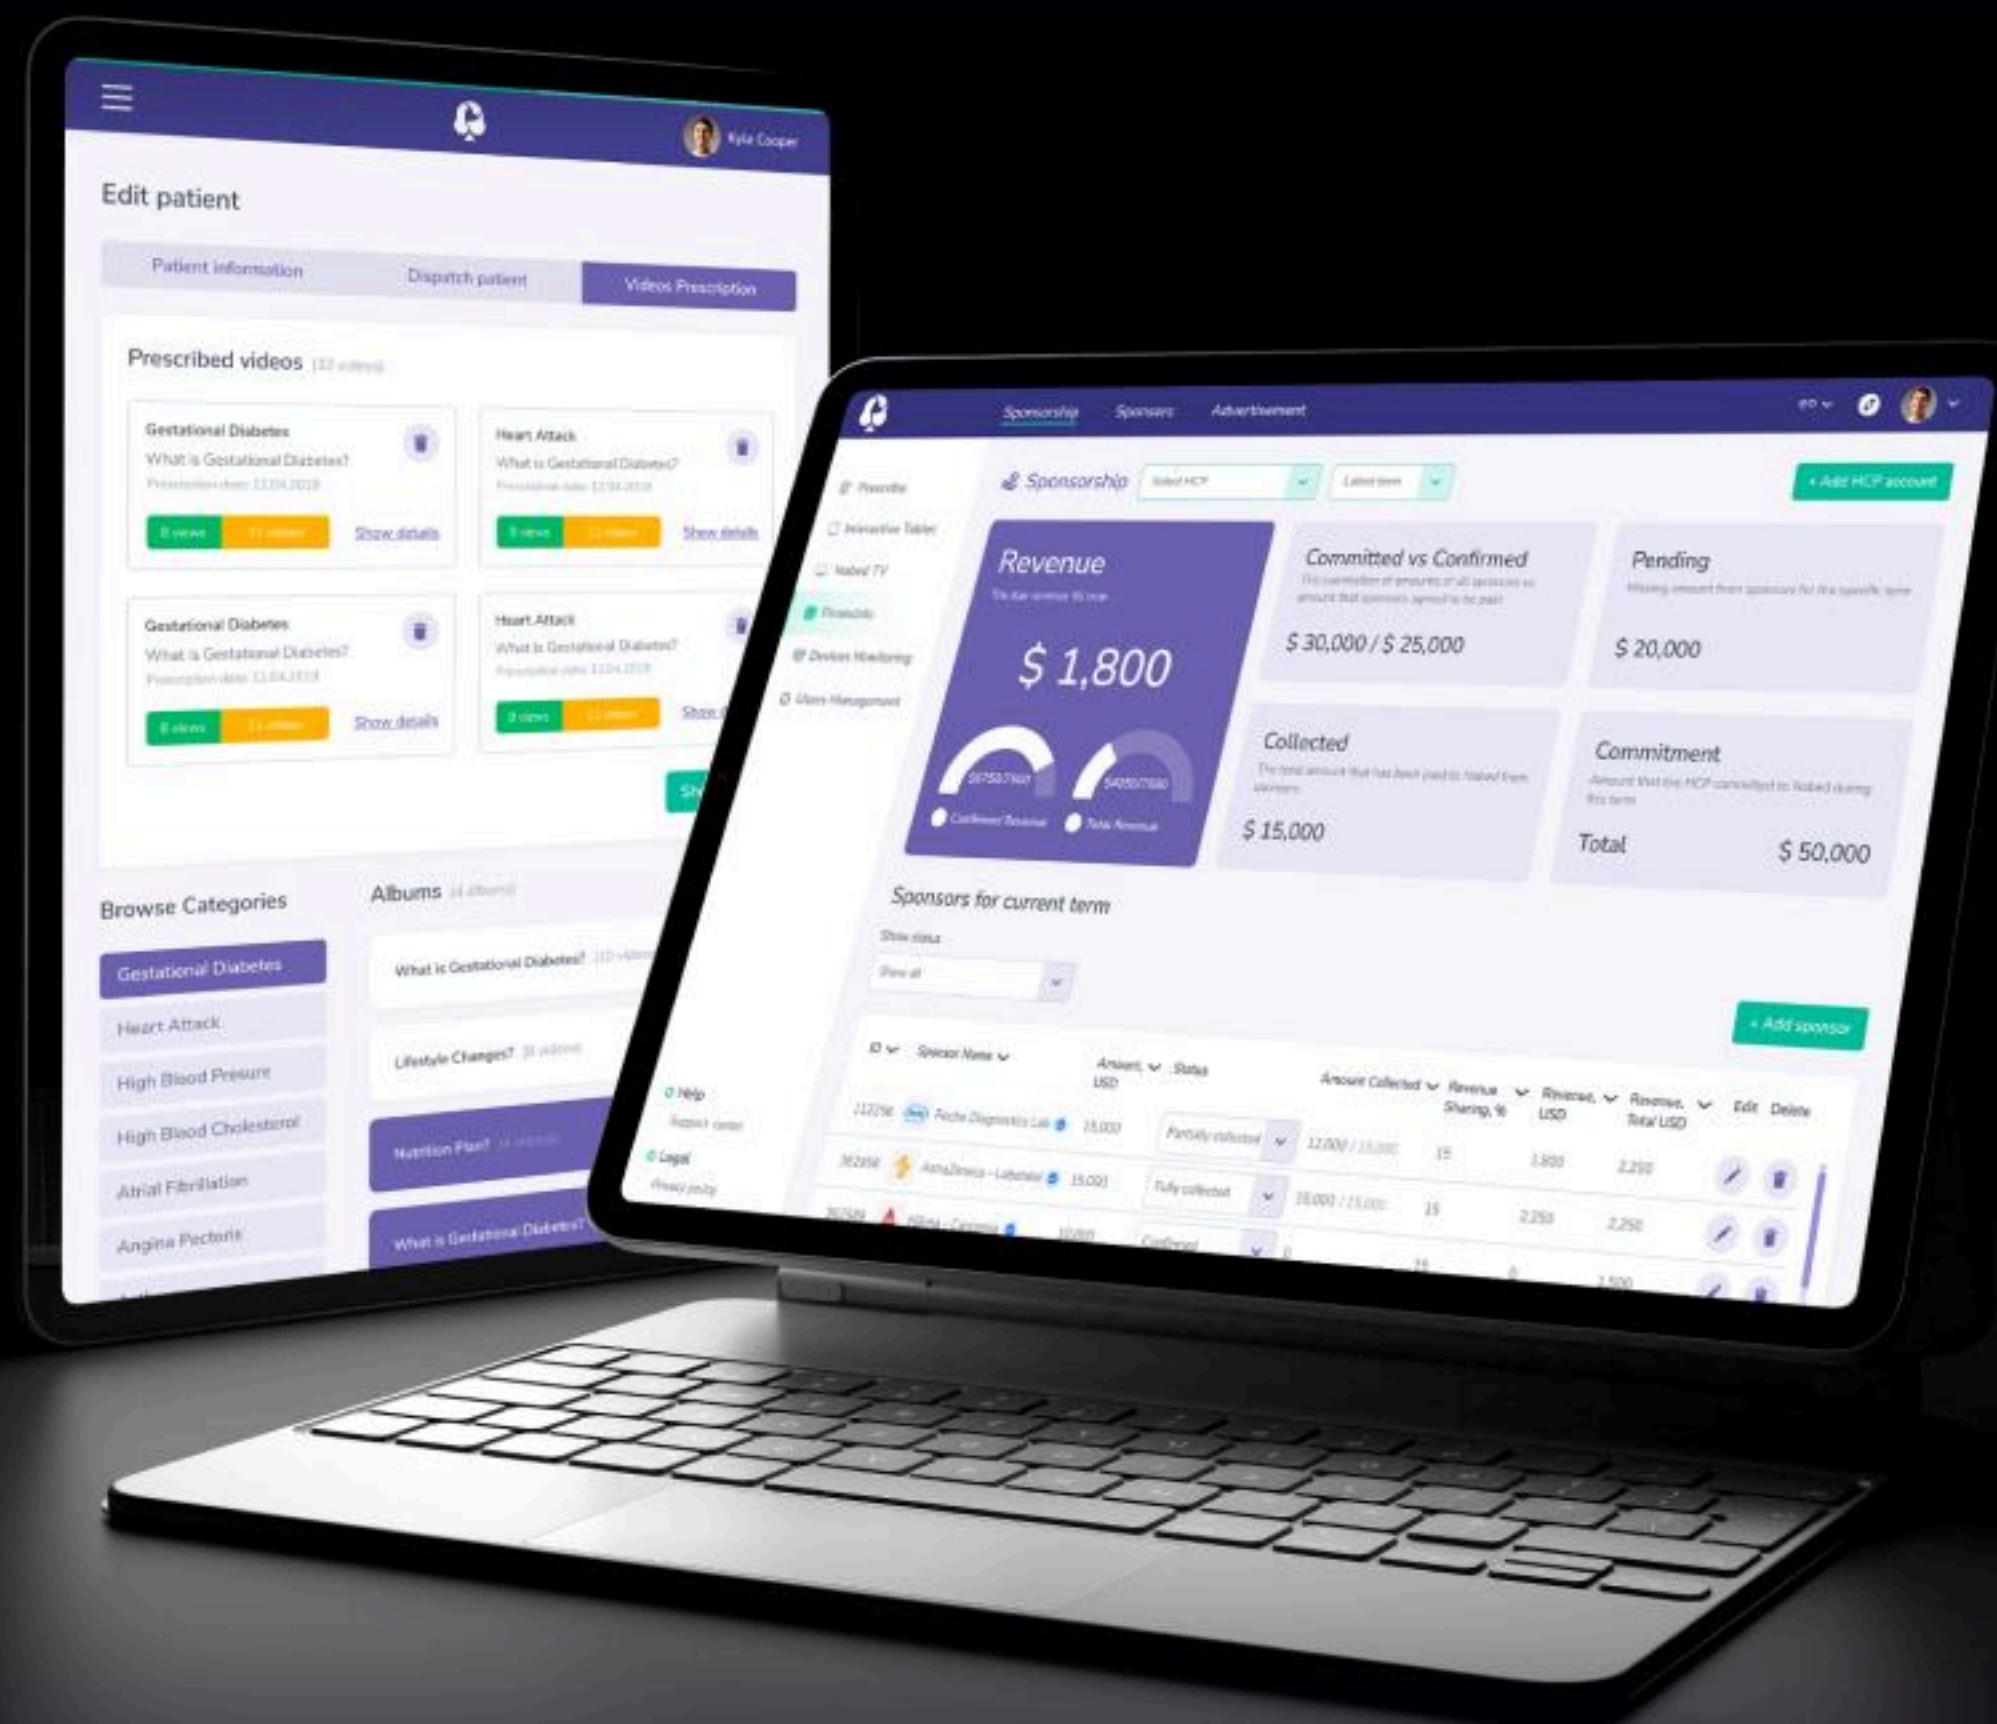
Kyle Cooper

Edit patient

Patient information | Dispatch patient | Videos Prescription

Prescribed videos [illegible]

Gestational Diabetes
What is Gestational Diabetes?
Prescription date: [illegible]
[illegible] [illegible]
Show details

Heart Attack
What is Gestational Diabetes?
Prescription date: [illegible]
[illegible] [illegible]
Show details

Gestational Diabetes
What is Gestational Diabetes?
Prescription date: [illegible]
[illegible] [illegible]
Show details

Heart Attack
What is Gestational Diabetes?
Prescription date: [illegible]
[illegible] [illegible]
Show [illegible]

Sh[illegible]

Browse Categories
Gestational Diabetes
Heart Attack
High Blood Pressure
High Blood Cholesterol
Atrial Fibrillation
Angina Pectoris

Albums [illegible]
What is Gestational Diabetes? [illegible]
Lifestyle Changes? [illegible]
Nutrition Plan? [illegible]
What is Gestational Diabetes?

Sponsorship Sponsors Advertisement

Sponsorship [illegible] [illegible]
+ Add HCP account

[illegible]
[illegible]
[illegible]
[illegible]
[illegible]
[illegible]

Revenue
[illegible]
$ 1,800
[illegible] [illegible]
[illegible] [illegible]

Committed vs Confirmed
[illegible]
$ 30,000 / $ 25,000

Pending
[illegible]
$ 20,000

Collected
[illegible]
$ 15,000

Commitment
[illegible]
Total $ 50,000

Sponsors for current term
Show status
Show all
+ Add sponsor

| ID | Sponsor Name | Amount, USD | Status | Amount Collected | Revenue Sharing, % | Revenue, USD | Revenue, Total USD | Edit | Delete |
|---|---|---|---|---|---|---|---|---|---|
| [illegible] | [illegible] | 15,000 | Partially collected | 12,000 / 15,000 | 15 | 1,800 | 2,250 | | |
| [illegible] | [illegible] | 15,000 | Fully collected | 15,000 / 15,000 | 15 | 2,250 | 2,250 | | |
| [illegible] | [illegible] | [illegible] | Confirmed | 0 | 15 | 0 | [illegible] | | |

Help
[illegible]
Legal
Privacy policy